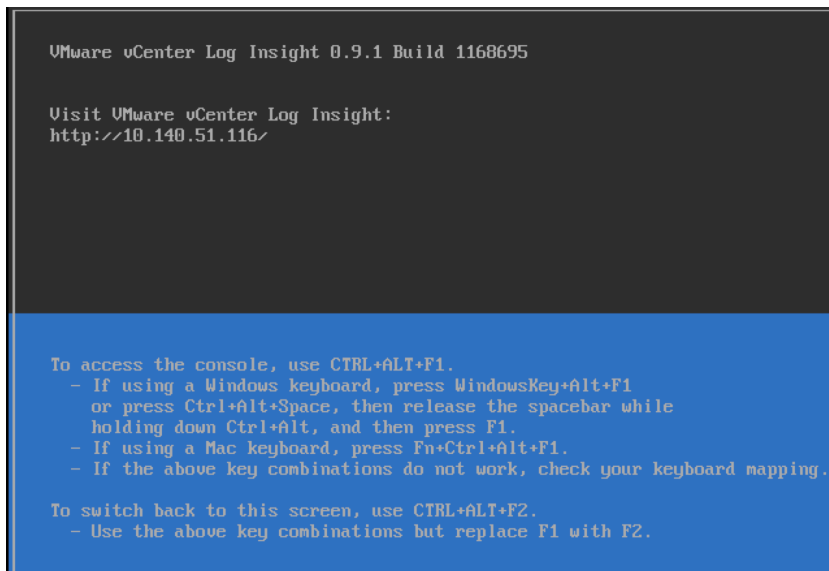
VMware vCenter Log Insight 0.9.1 Build 1168695

Visit VMware vCenter Log Insight:
http://10.140.51.116/

To access the console, use CTRL+ALT+F1.
- If using a Windows keyboard, press WindowsKey+Alt+F1 or press Ctrl+Alt+Space, then release the spacebar while holding down Ctrl+Alt, and then press F1.
- If using a Mac keyboard, press Fn+Ctrl+Alt+F1.
- If the above key combinations do not work, check your keyboard mapping.

To switch back to this screen, use CTRL+ALT+F2.
- Use the above key combinations but replace F1 with F2.